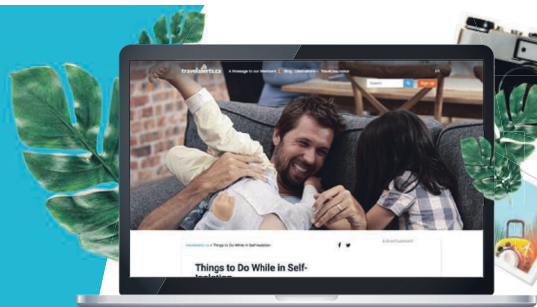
travelalerts.ca

A message to our Members

Blog

Liberations

Travel Journals

Search

Sign up

EN

travelalerts.ca > Things to Do While in Self-Isolation

Advertisement

Things to Do While in Self-Isolation